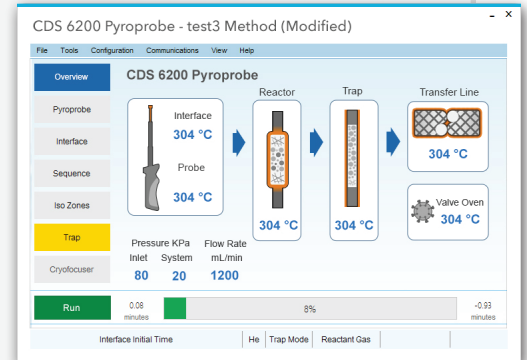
CDS 6200 Pyroprobe - test3 Method (Modified)

File Tools Configuration Communications View Help

Overview

Pyroprobe

Interface

Sequence

Iso Zones

Trap

Cryofocuser

CDS 6200 Pyroprobe

Interface
304 °C

Probe
304 °C

Reactor
304 °C

Trap
304 °C

Transfer Line
304 °C

Valve Oven
304 °C

Pressure KPa
Inlet System
80 20

Flow Rate
mL/min
1200

Run

0.08
minutes

8%

-0.93
minutes

Interface Initial Time | He | Trap Mode | Reactant Gas